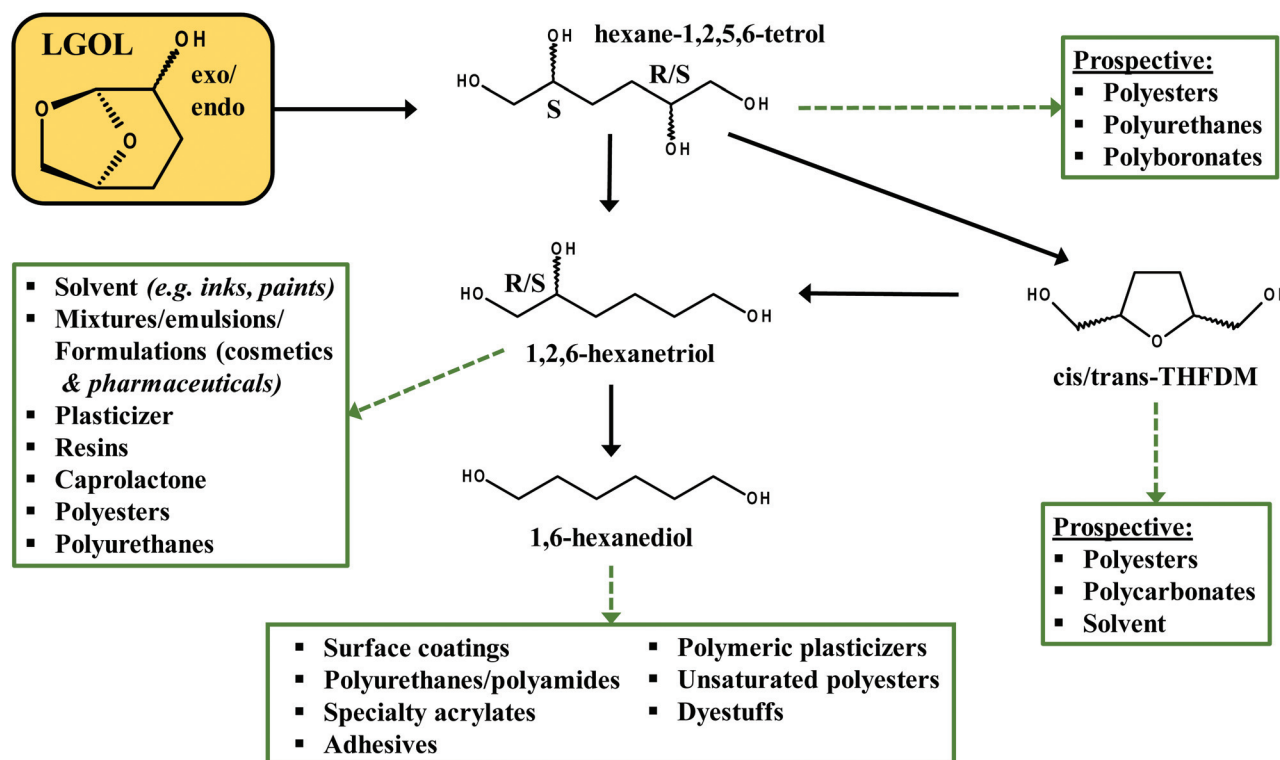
LGOL
OH
exo/ endo
O
O

OH
HO
S
R/S
OH
OH
hexane-1,2,5,6-tetrol

Prospective:
▪ Polyesters
▪ Polyurethanes
▪ Polyboronates

▪ Solvent *(e.g. inks, paints)*
▪ Mixtures/emulsions/ Formulations (cosmetics *& pharmaceuticals)*
▪ Plasticizer
▪ Resins
▪ Caprolactone
▪ Polyesters
▪ Polyurethanes

OH
HO
R/S
OH
1,2,6-hexanetriol

HO
O
OH
cis/trans-THFDM

HO
OH
1,6-hexanediol

Prospective:
▪ Polyesters
▪ Polycarbonates
▪ Solvent

▪ Surface coatings
▪ Polyurethanes/polyamides
▪ Specialty acrylates
▪ Adhesives
▪ Polymeric plasticizers
▪ Unsaturated polyesters
▪ Dyestuffs